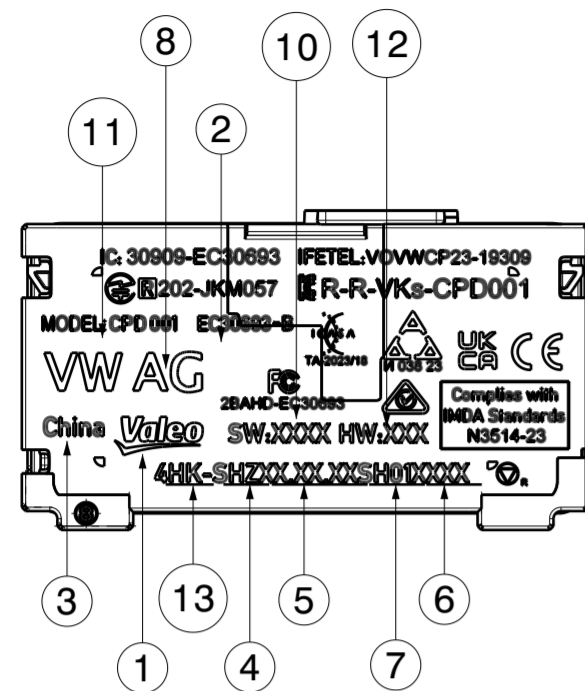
8
10
12
11
2
IC: 30909-EC30693
IFETEL:VOVWCP23-19309
R 202-JKM057
R-R-VKs-CPD001
MODEL: CPD 001
EC30692-B
ICASA
TA-2023/18
VW AG
N 035 23
UK CA
CE
FC
2BAHD-EC30693
Complies with IMDA Standards N3514-23
China
Valeo
SW:XXXX
HW:XXX
4HK-SHZXX.XX.XXSH01XXXX
R
3
13
5
6
1
4
7